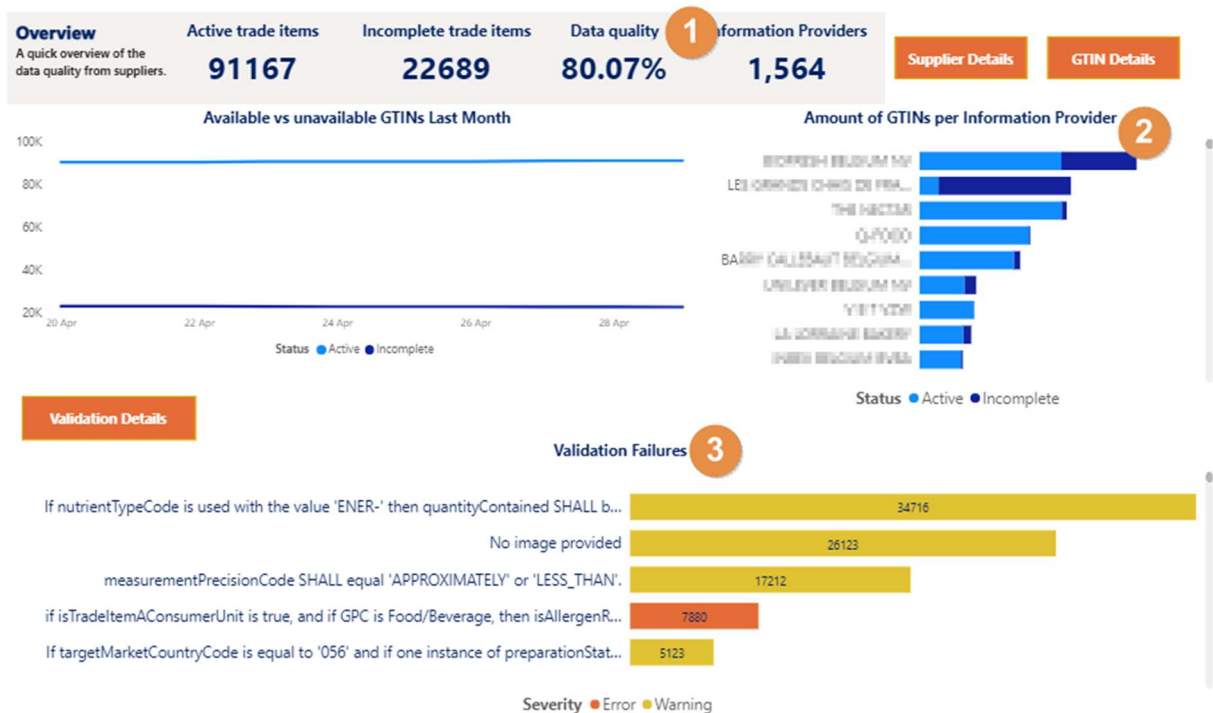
Overview
A quick overview of the data quality from suppliers.

Active trade items
91167

Incomplete trade items
22689

Data quality
80.07%

1

nformation Providers
1,564

Supplier Details

GTIN Details

Available vs unavailable GTINs Last Month

100K
80K
60K
40K
20K
20 Apr
22 Apr
24 Apr
26 Apr
28 Apr

Status ● Active ● Incomplete

Amount of GTINs per Information Provider

2

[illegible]
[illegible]
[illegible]
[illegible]
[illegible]
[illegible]
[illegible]
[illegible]
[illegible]

Status ● Active ● Incomplete

Validation Details

Validation Failures

3

If nutrientTypeCode is used with the value 'ENER-' then quantityContained SHALL b... 34716
No image provided 26123
measurementPrecisionCode SHALL equal 'APPROXIMATELY' or 'LESS_THAN'. 17212
if isTradeItemAConsumerUnit is true, and if GPC is Food/Beverage, then isAllergenR... 7880
If targetMarketCountryCode is equal to '056' and if one instance of preparationStat... 5123

Severity ● Error ● Warning